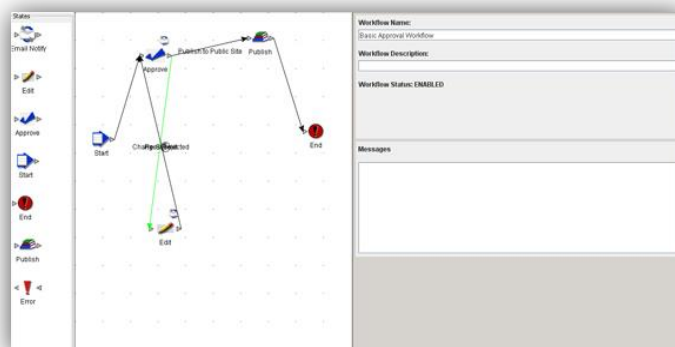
States
Email Notify
Edit
Approve
Start
End
Publish
Error

Approve
Publish to Public Site
Publish
Start
Change Rejected
End
Edit

Workflow Name:
Basic Approval Workflow
Workflow Description:
Workflow Status: ENABLED

Messages